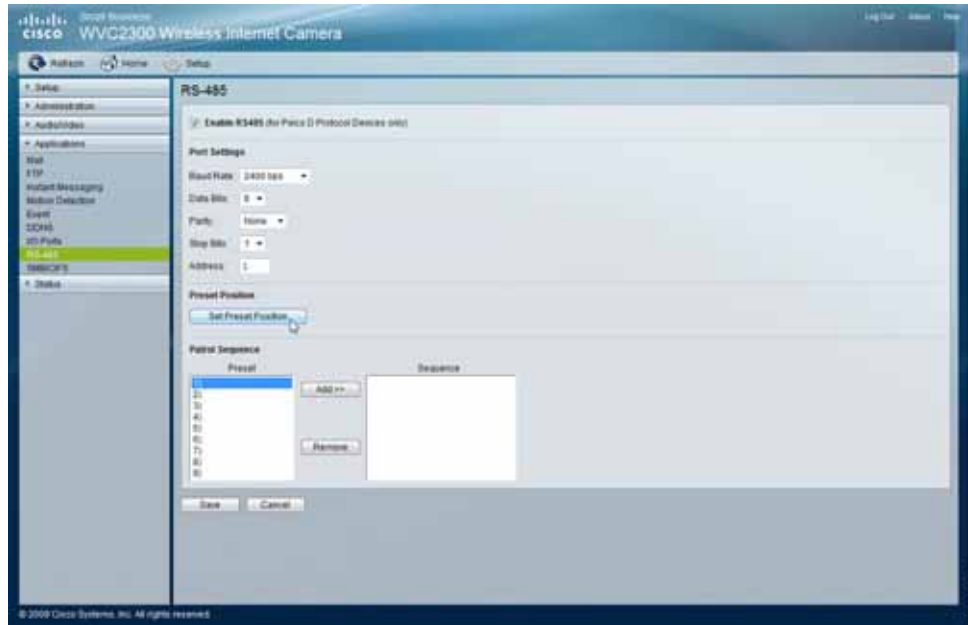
cisco Small Business WVC2300 Wireless Internet Camera

Log Out About Help

Refresh Home Setup

Setup
Administration
Audio/Video
Applications
Mail
FTP
Instant Messaging
Motion Detection
Event
DDNS
I/O Ports
RS-485
SMB/CIFS
Status

RS-485

Enable RS485 (for Pelco D Protocol Devices only)

Port Settings

Baud Rate: 2400 bps

Data Bits: 8

Parity: None

Stop Bits: 1

Address: 1

Preset Position

Set Preset Position

Patrol Sequence

Preset

1)
2)
3)
4)
5)
6)
7)
8)
9)

Add >>

Remove

Sequence

Save Cancel

© 2009 Cisco Systems, Inc. All rights reserved.